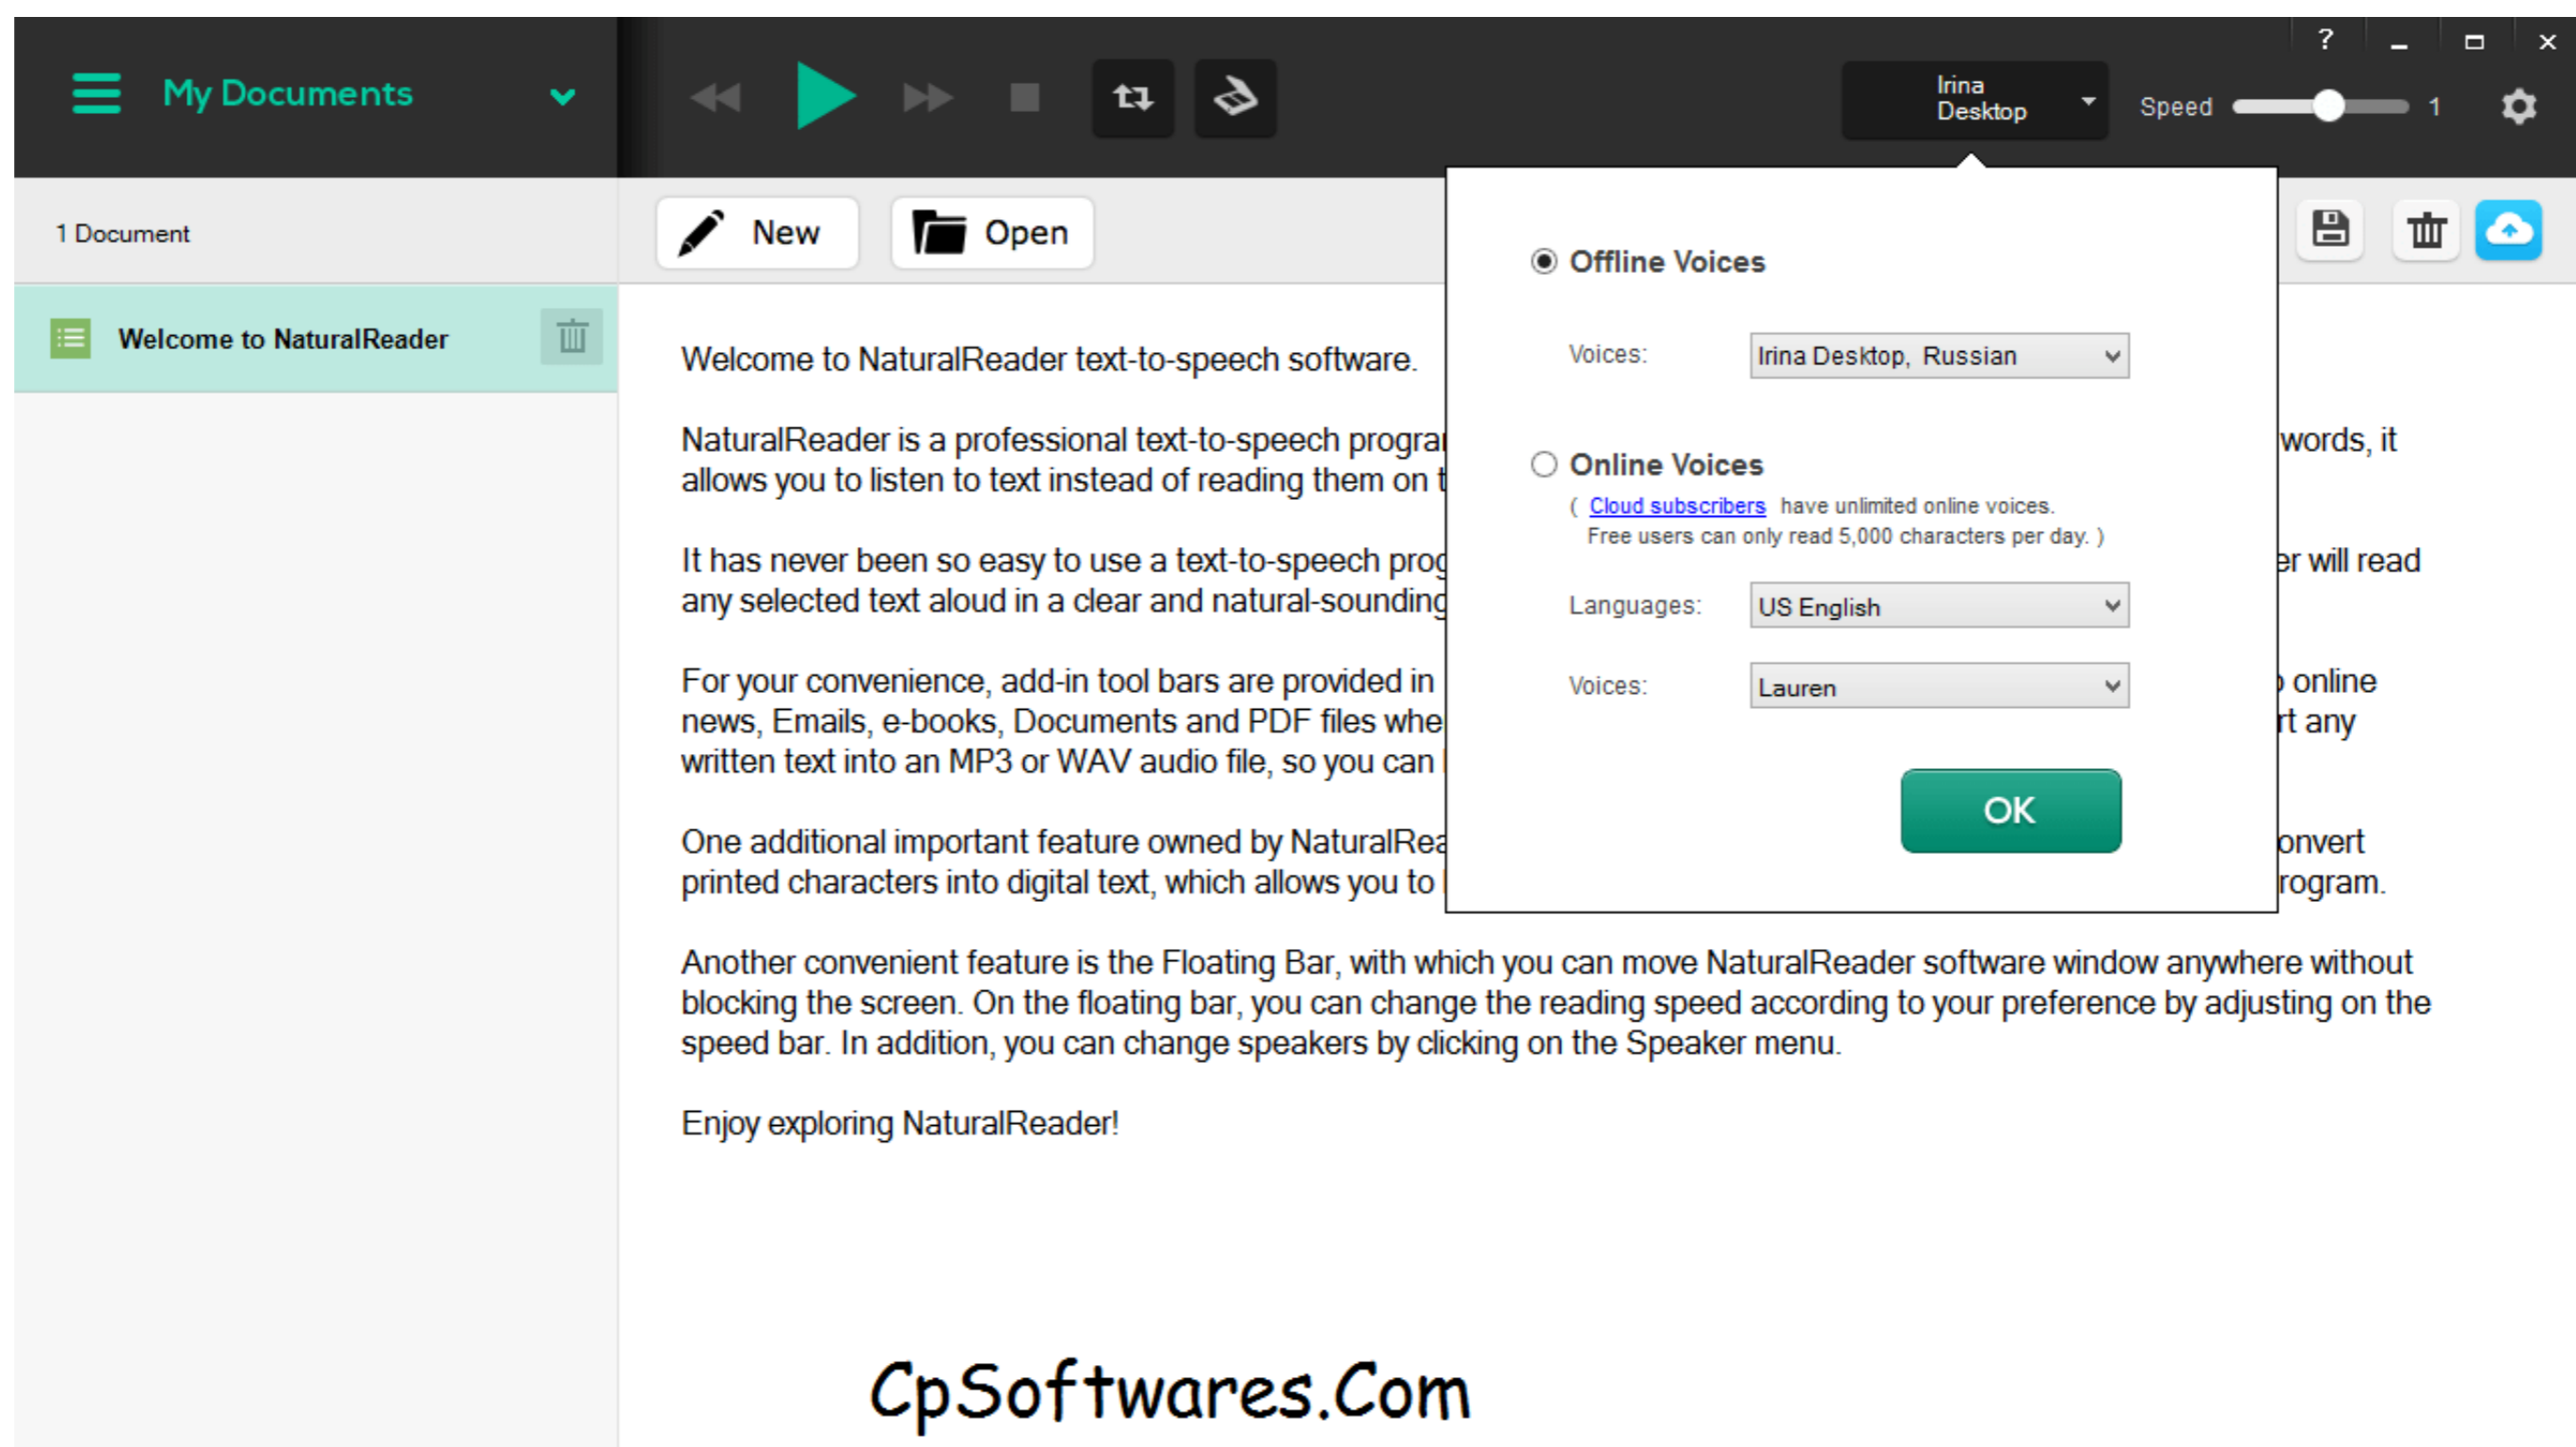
My Documents

Irina Desktop

Speed 1

?

1 Document

New

Open

Welcome to NaturalReader

Welcome to NaturalReader text-to-speech software.

NaturalReader is a professional text-to-speech progra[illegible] words, it allows you to listen to text instead of reading them on t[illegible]

It has never been so easy to use a text-to-speech prog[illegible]er will read any selected text aloud in a clear and natural-sounding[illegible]

For your convenience, add-in tool bars are provided in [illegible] online news, Emails, e-books, Documents and PDF files whe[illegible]rt any written text into an MP3 or WAV audio file, so you can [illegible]

One additional important feature owned by NaturalRea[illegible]onvert printed characters into digital text, which allows you to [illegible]rogram.

Another convenient feature is the Floating Bar, with which you can move NaturalReader software window anywhere without blocking the screen. On the floating bar, you can change the reading speed according to your preference by adjusting on the speed bar. In addition, you can change speakers by clicking on the Speaker menu.

Enjoy exploring NaturalReader!

Offline Voices

Voices: Irina Desktop, Russian

Online Voices

( Cloud subscribers have unlimited online voices. Free users can only read 5,000 characters per day. )

Languages: US English

Voices: Lauren

OK

CpSoftwares.Com